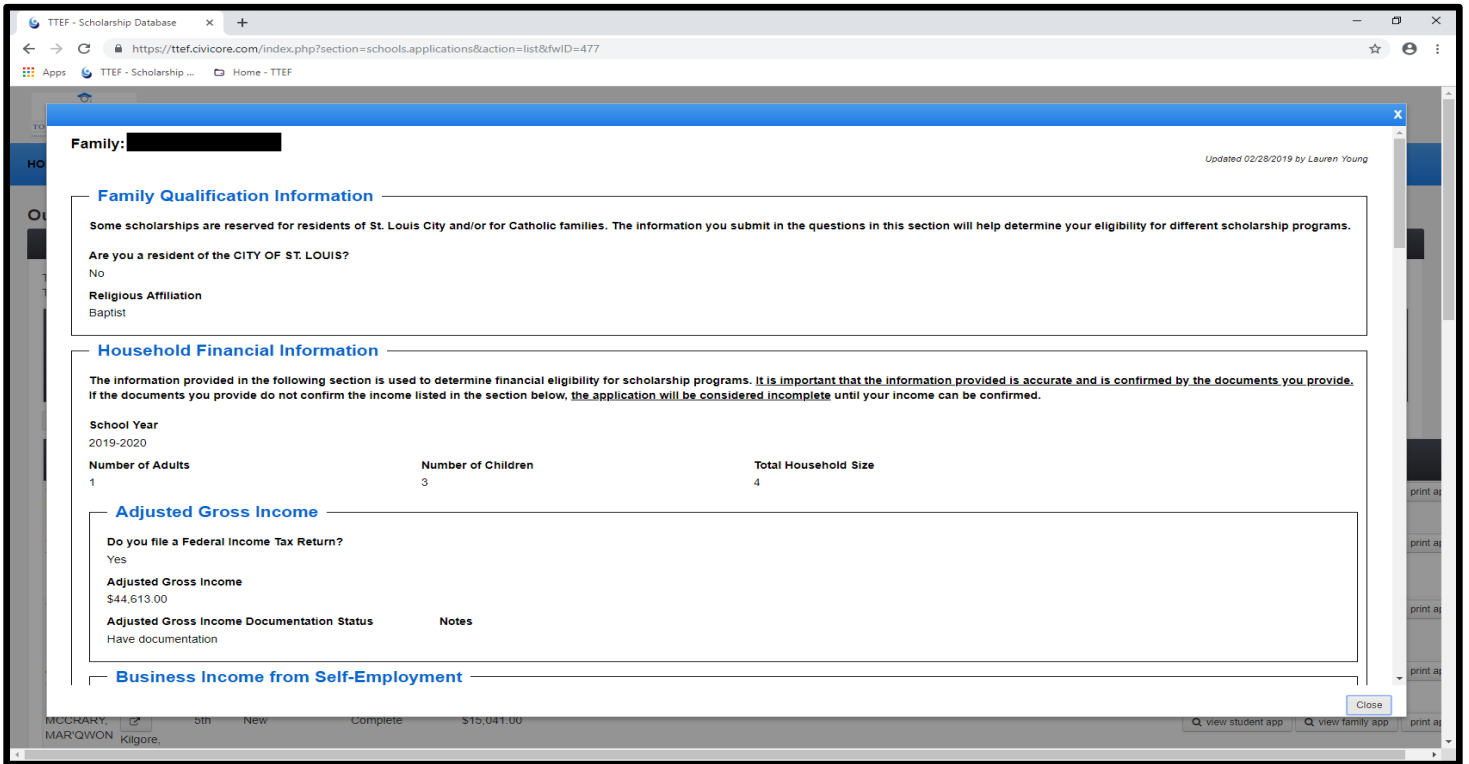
TTEF - Scholarship Database

https://ttef.civicore.com/index.php?section=schools.applications&action=list&fwID=477

Apps TTEF - Scholarship ... Home - TTEF

X

Family: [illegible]

Updated 02/28/2019 by Lauren Young

Family Qualification Information

Some scholarships are reserved for residents of St. Louis City and/or for Catholic families. The information you submit in the questions in this section will help determine your eligibility for different scholarship programs.

Are you a resident of the CITY OF ST. LOUIS?
No

Religious Affiliation
Baptist

Household Financial Information

The information provided in the following section is used to determine financial eligibility for scholarship programs. It is important that the information provided is accurate and is confirmed by the documents you provide. If the documents you provide do not confirm the income listed in the section below, the application will be considered incomplete until your income can be confirmed.

School Year
2019-2020

Number of Adults
1

Number of Children
3

Total Household Size
4

Adjusted Gross Income

Do you file a Federal Income Tax Return?
Yes

Adjusted Gross Income
$44,613.00

Adjusted Gross Income Documentation Status
Have documentation

Notes

Business Income from Self-Employment

Close

MCCRARY, MAR'QWON Kilgore, 5th New Complete $15,041.00 view student app view family app print ap

print ap
print ap
print ap
print ap